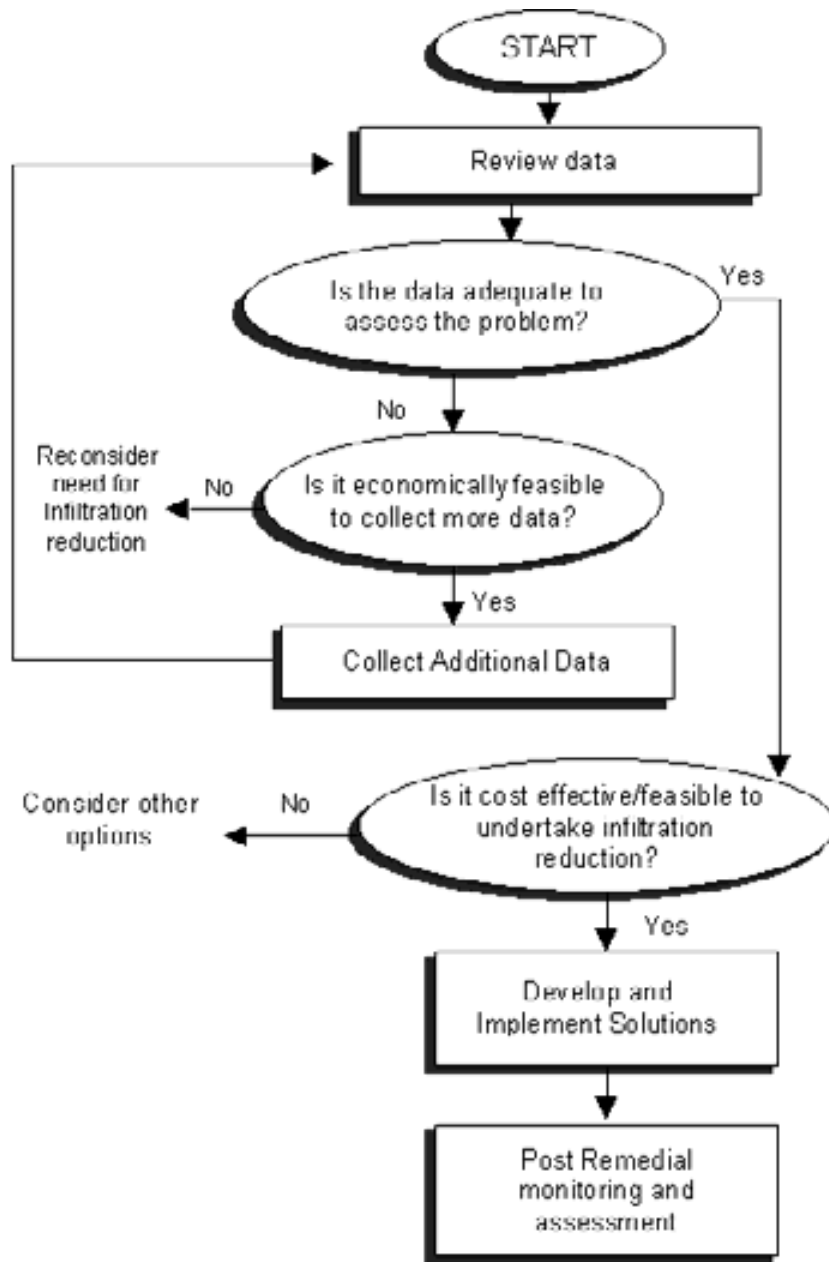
START

Review data

Is the data adequate to assess the problem?

Yes

No

Reconsider need for infiltration reduction

No

Is it economically feasible to collect more data?

Yes

Collect Additional Data

Consider other options

No

Is it cost effective/feasible to undertake infiltration reduction?

Yes

Develop and Implement Solutions

Post Remedial monitoring and assessment